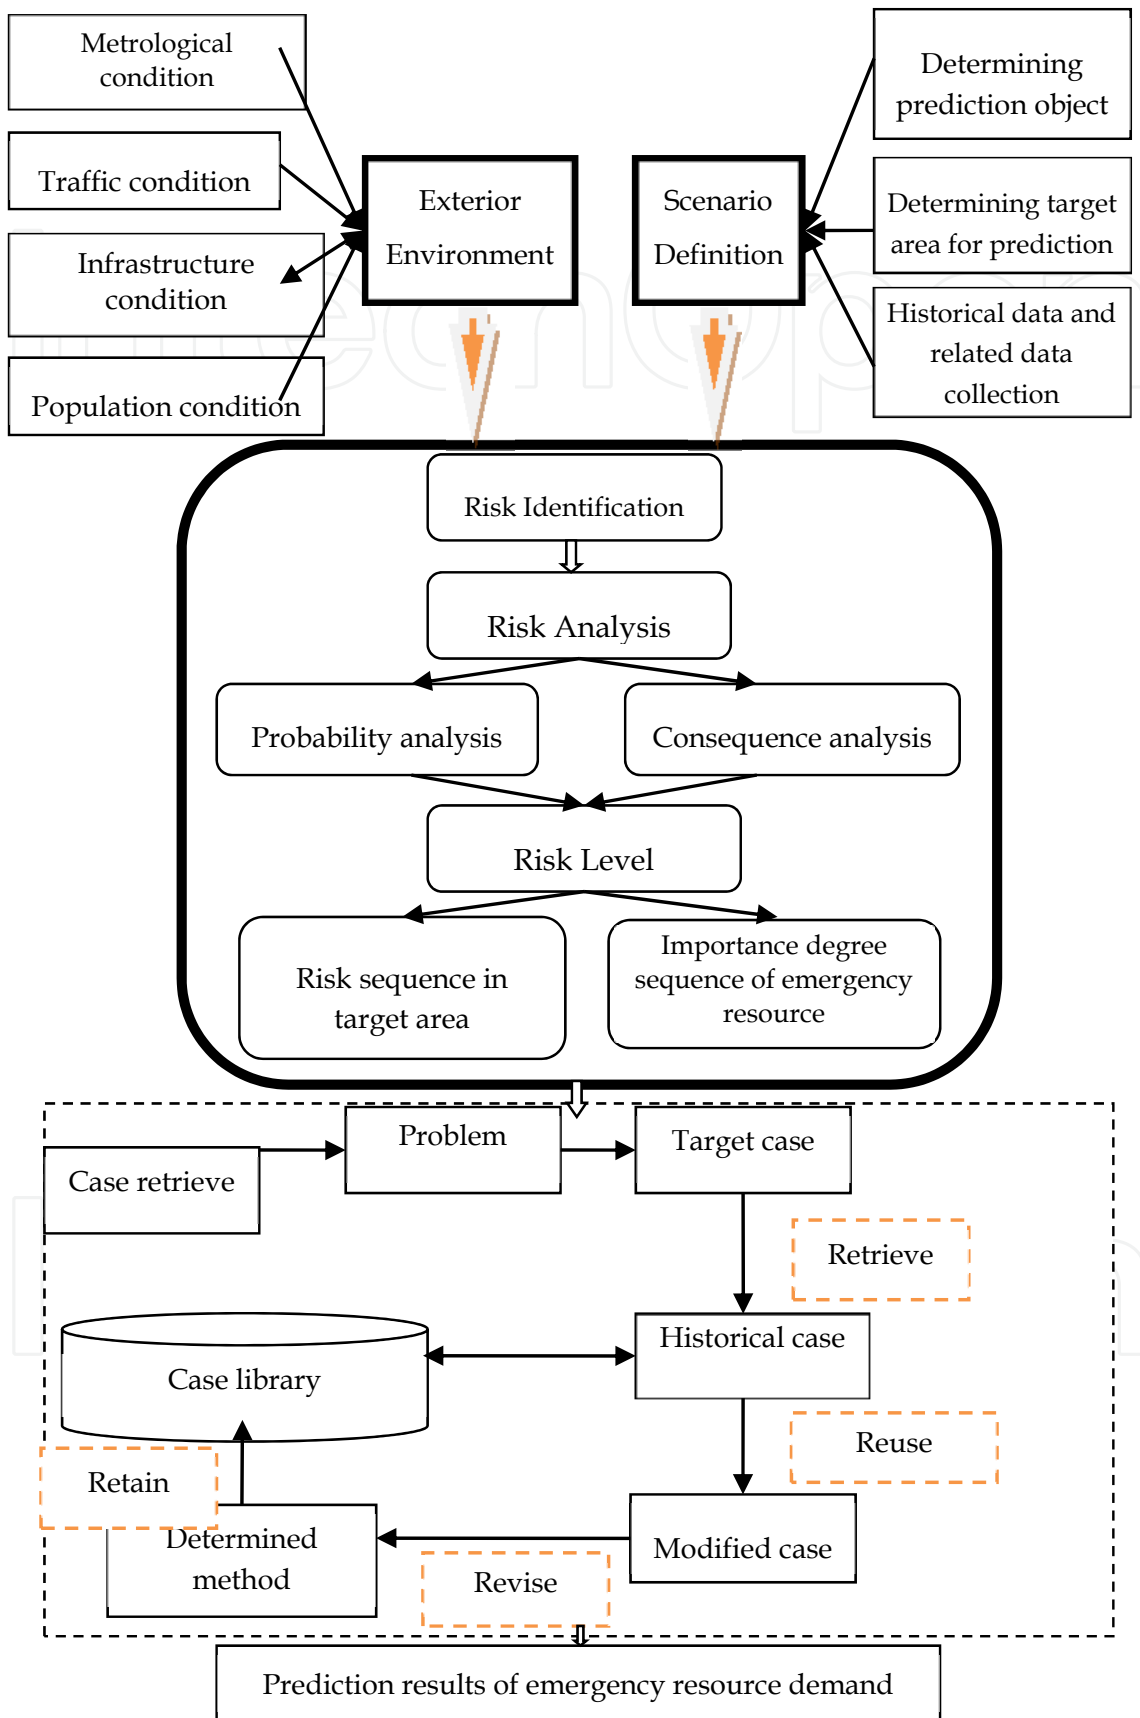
Metrological condition

Traffic condition

Infrastructure condition

Population condition

Exterior Environment

Scenario Definition

Determining prediction object

Determining target area for prediction

Historical data and related data collection

Risk Identification

Risk Analysis

Probability analysis

Consequence analysis

Risk Level

Risk sequence in target area

Importance degree sequence of emergency resource

Problem

Target case

Case retrieve

Retrieve

Historical case

Case library

Reuse

Retain

Determined method

Modified case

Revise

Prediction results of emergency resource demand